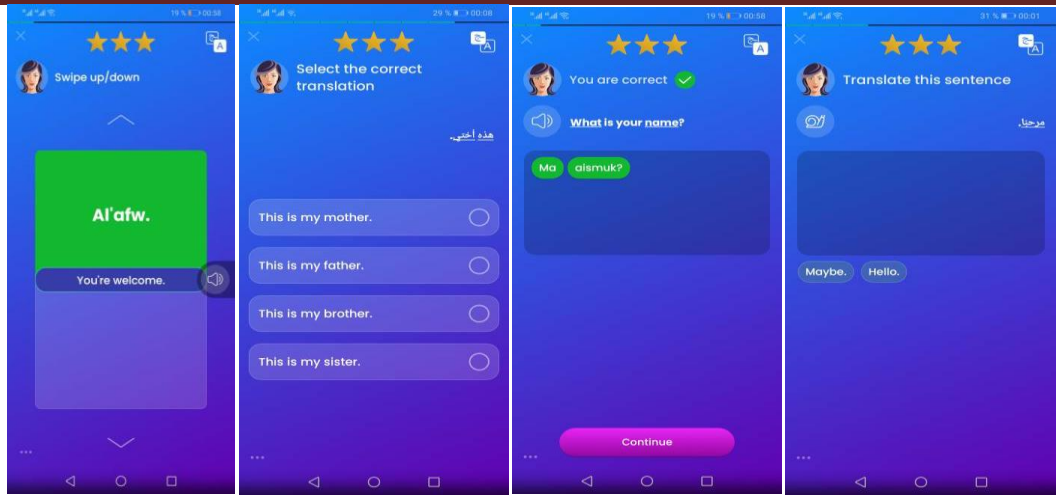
19 % 00:58

Swipe up/down

Al'afw.

You're welcome.

29 % 00:08

Select the correct translation

هذه أختي

This is my mother.

This is my father.

This is my brother.

This is my sister.

19 % 00:58

You are correct

What is your name?

Ma

aismuk?

Continue

31 % 00:01

Translate this sentence

مرحبا

Maybe.

Hello.